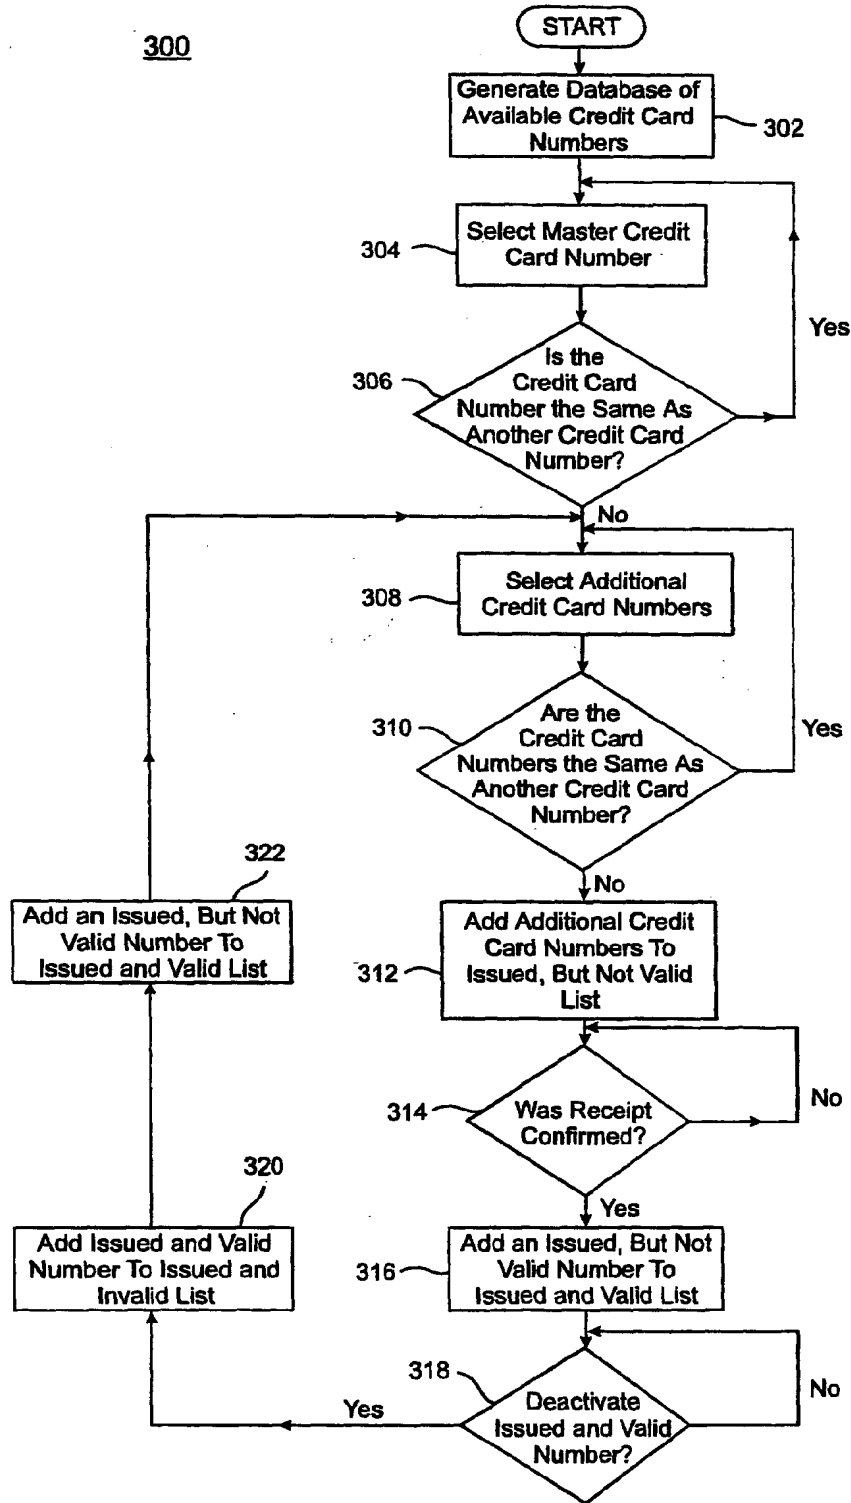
300

START

Generate Database of Available Credit Card Numbers

302

304

Select Master Credit Card Number

Yes

306

Is the Credit Card Number the Same As Another Credit Card Number?

No

308

Select Additional Credit Card Numbers

310

Are the Credit Card Numbers the Same As Another Credit Card Number?

Yes

No

322

Add an Issued, But Not Valid Number To Issued and Valid List

312

Add Additional Credit Card Numbers To Issued, But Not Valid List

314

Was Receipt Confirmed?

No

Yes

320

Add Issued and Valid Number To Issued and Invalid List

316

Add an Issued, But Not Valid Number To Issued and Valid List

318

Deactivate Issued and Valid Number?

Yes

No